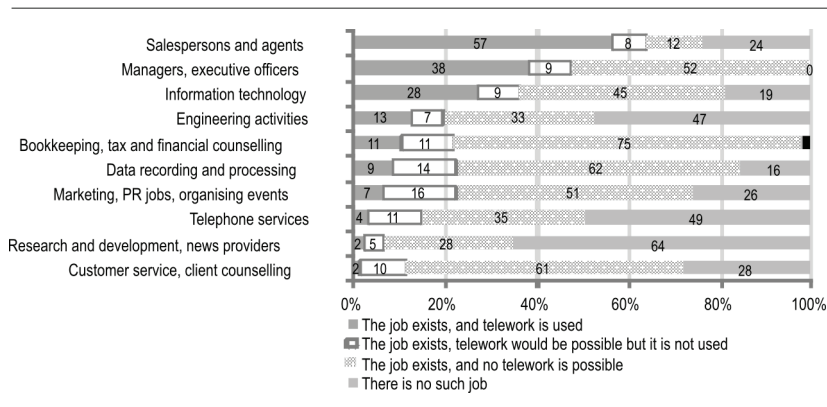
| | | | | |
|---|---|---|---|---|
| Salespersons and agents | 57 | 8 | 12 | 24 |
| Managers, executive officers | 38 | 9 | 52 | 0 |
| Information technology | 28 | 9 | 45 | 19 |
| Engineering activities | 13 | 7 | 33 | 47 |
| Bookkeeping, tax and financial counselling | 11 | 11 | 75 | |
| Data recording and processing | 9 | 14 | 62 | 16 |
| Marketing, PR jobs, organising events | 7 | 16 | 51 | 26 |
| Telephone services | 4 | 11 | 35 | 49 |
| Research and development, news providers | 2 | 5 | 28 | 64 |
| Customer service, client counselling | 2 | 10 | 61 | 28 |

0% 20% 40% 60% 80% 100%

The job exists, and telework is used
The job exists, telework would be possible but it is not used
The job exists, and no telework is possible
There is no such job